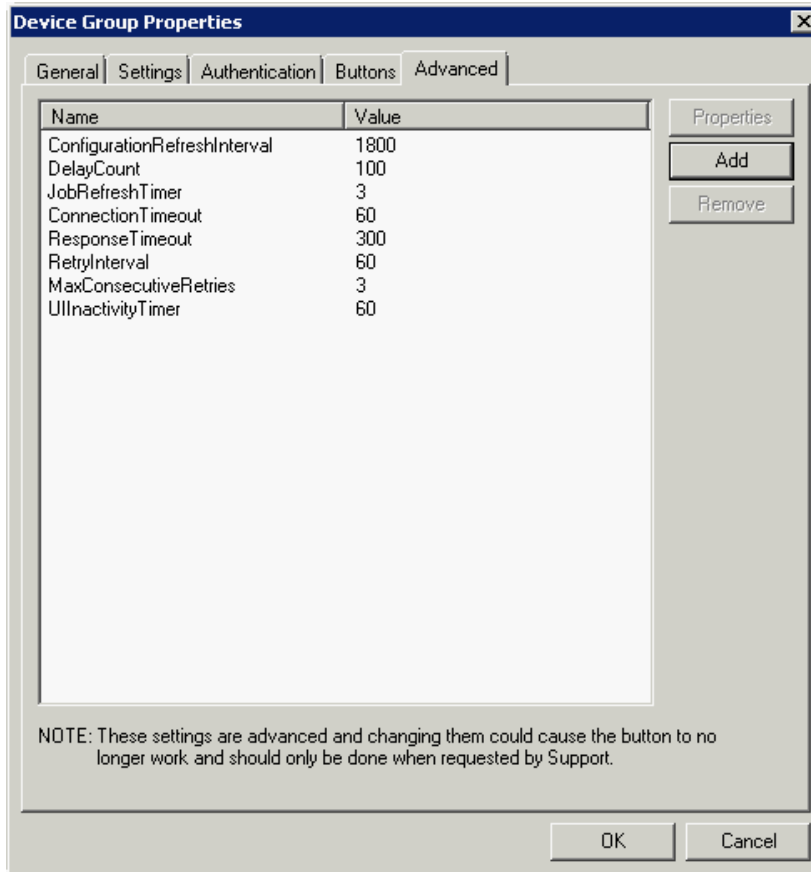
Device Group Properties

General | Settings | Authentication | Buttons | Advanced

| Name | Value |
|---|---|
| ConfigurationRefreshInterval | 1800 |
| DelayCount | 100 |
| JobRefreshTimer | 3 |
| ConnectionTimeout | 60 |
| ResponseTimeout | 300 |
| RetryInterval | 60 |
| MaxConsecutiveRetries | 3 |
| UIInactivityTimer | 60 |

Properties
Add
Remove

NOTE: These settings are advanced and changing them could cause the button to no longer work and should only be done when requested by Support.

OK
Cancel